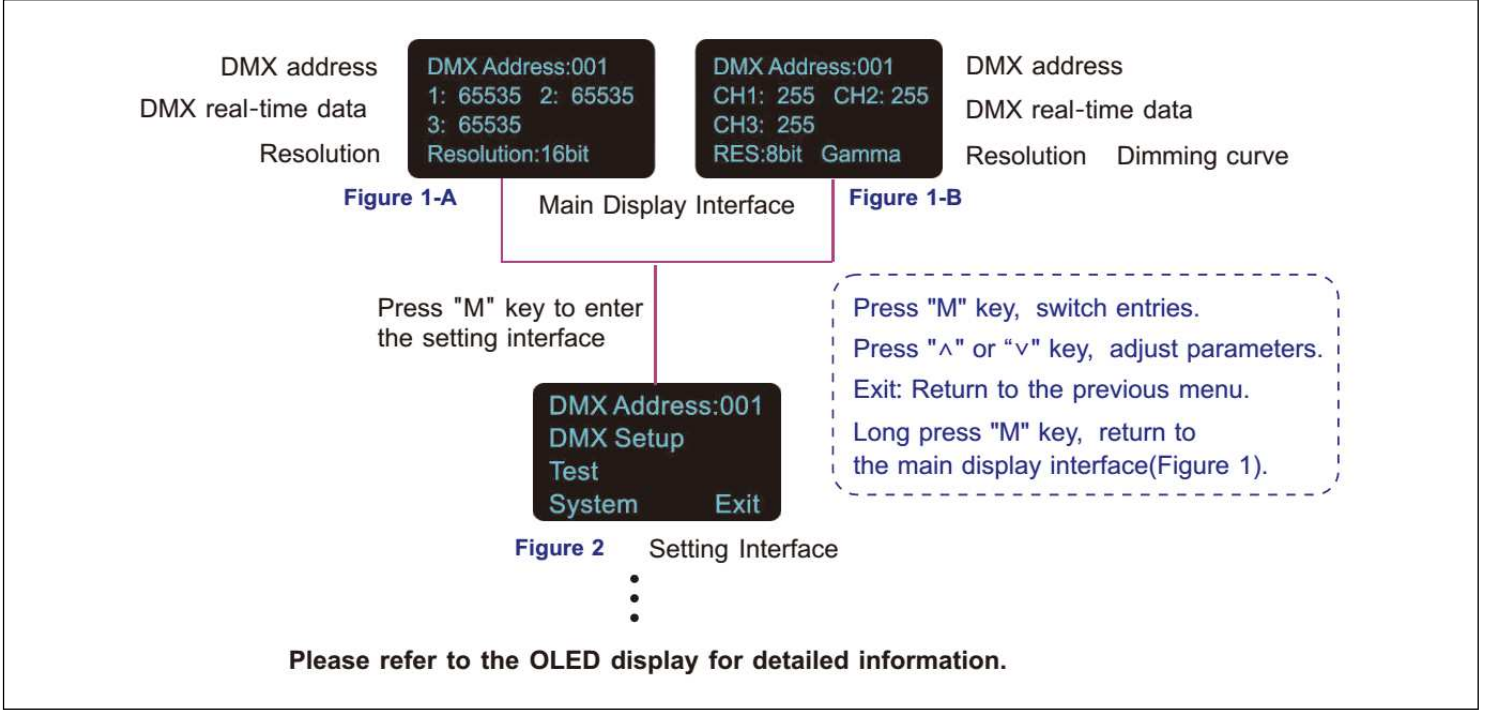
DMX address
DMX real-time data
Resolution

DMX Address:001
1: 65535 2: 65535
3: 65535
Resolution:16bit

Figure 1-A

DMX Address:001
CH1: 255 CH2: 255
CH3: 255
RES:8bit Gamma

DMX address
DMX real-time data
Resolution Dimming curve

Figure 1-B

Main Display Interface

Press "M" key to enter the setting interface

Press "M" key, switch entries.
Press "∧" or "∨" key, adjust parameters.
Exit: Return to the previous menu.
Long press "M" key, return to the main display interface(Figure 1).

DMX Address:001
DMX Setup
Test
System Exit

Figure 2 Setting Interface

Please refer to the OLED display for detailed information.